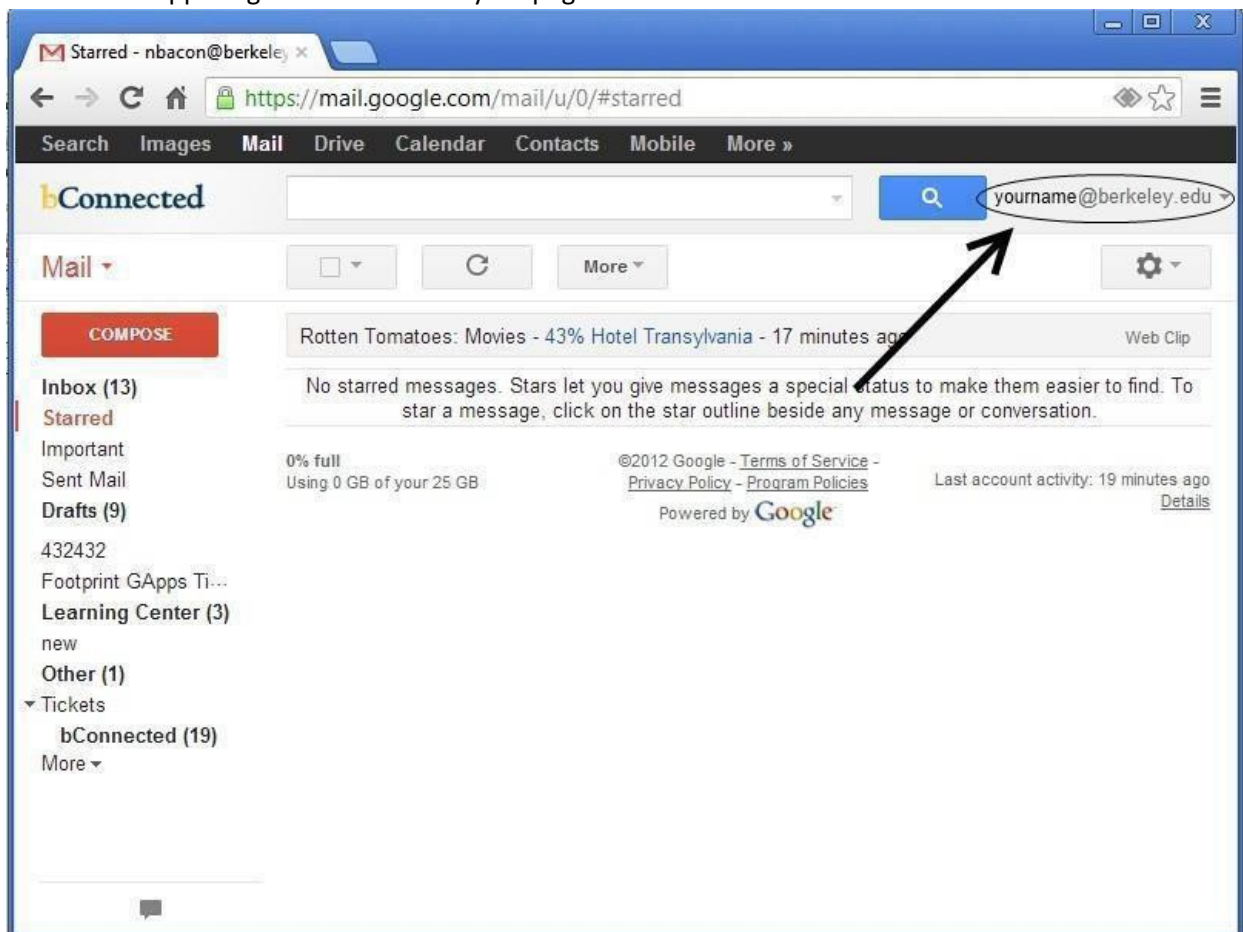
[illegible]

Starred - nbacon@berkele ×

https://mail.google.com/mail/u/0/#starred

Search Images Mail Drive Calendar Contacts Mobile More »

bConnected

yourname@berkeley.edu

Mail

More

COMPOSE

Inbox (13)
Starred
Important
Sent Mail
Drafts (9)
432432
Footprint GApps Ti...
Learning Center (3)
new
Other (1)
Tickets
bConnected (19)
More

Rotten Tomatoes: Movies - 43% Hotel Transylvania - 17 minutes ago

Web Clip

No starred messages. Stars let you give messages a special status to make them easier to find. To star a message, click on the star outline beside any message or conversation.

0% full
Using 0 GB of your 25 GB

©2012 Google - Terms of Service - Privacy Policy - Program Policies
Powered by Google

Last account activity: 19 minutes ago
Details